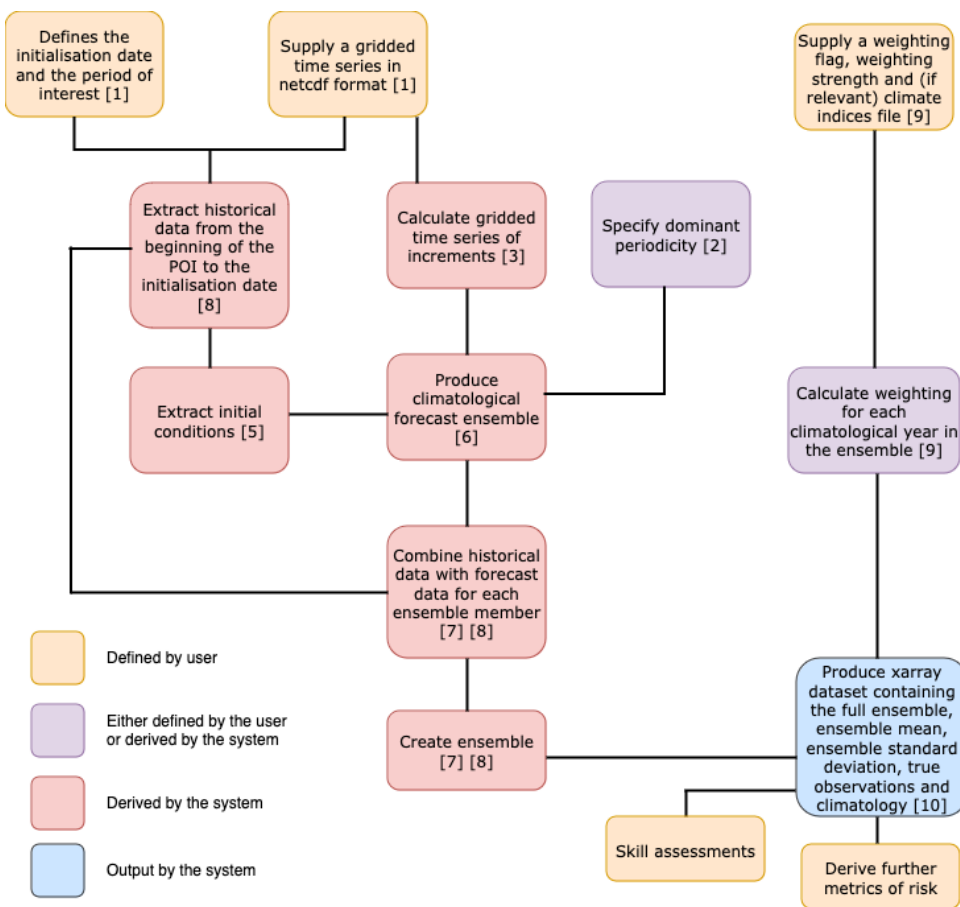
Defines the initialisation date and the period of interest [1]

Supply a gridded time series in netcdf format [1]

Supply a weighting flag, weighting strength and (if relevant) climate indices file [9]

Extract historical data from the beginning of the POI to the initialisation date [8]

Calculate gridded time series of increments [3]

Specify dominant periodicity [2]

Extract initial conditions [5]

Produce climatological forecast ensemble [6]

Calculate weighting for each climatological year in the ensemble [9]

Combine historical data with forecast data for each ensemble member [7] [8]

Create ensemble [7] [8]

Produce xarray dataset containing the full ensemble, ensemble mean, ensemble standard deviation, true observations and climatology [10]

Skill assessments

Derive further metrics of risk

Defined by user

Either defined by the user or derived by the system

Derived by the system

Output by the system